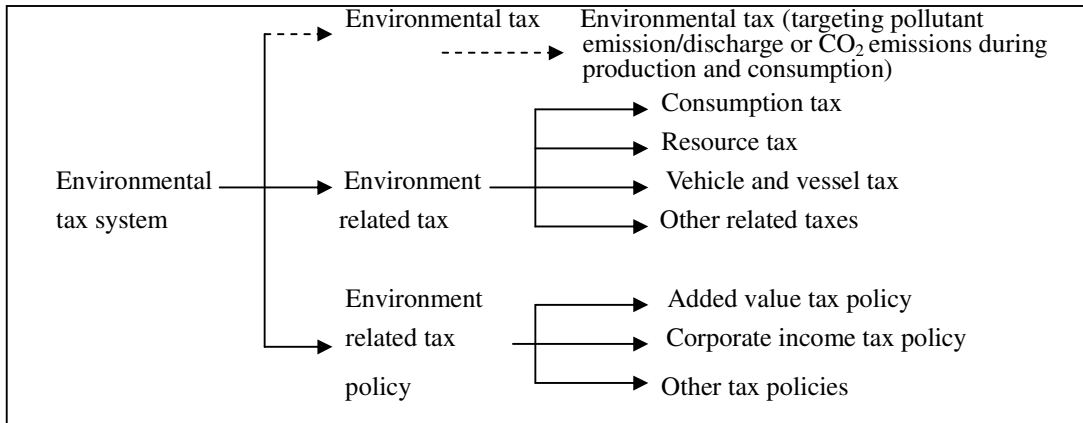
Environmental tax

Environmental tax (targeting pollutant emission/discharge or $CO_2$ emissions during production and consumption)

Environmental tax system

Environment related tax

Consumption tax

Resource tax

Vehicle and vessel tax

Other related taxes

Environment related tax policy

Added value tax policy

Corporate income tax policy

Other tax policies